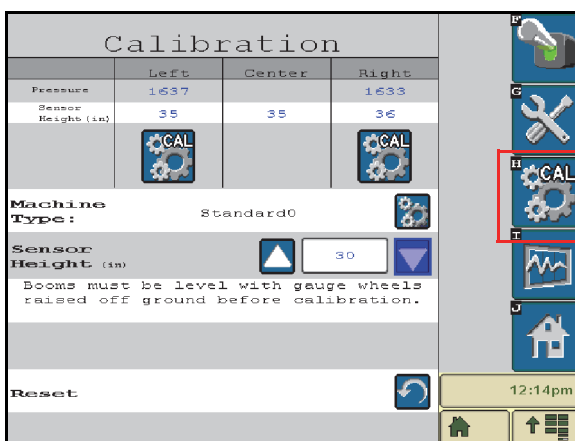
Calibration

|  | Left | Center | Right |
|---|---|---|---|
| Pressure | 1637 |  | 1633 |
| Sensor Height (in) | 35 | 35 | 36 |
|  | CAL |  | CAL |

Machine Type: Standard0

Sensor Height (in) 30

Booms must be level with gauge wheels raised off ground before calibration.

Reset

F
G
H CAL
I
J

12:14pm